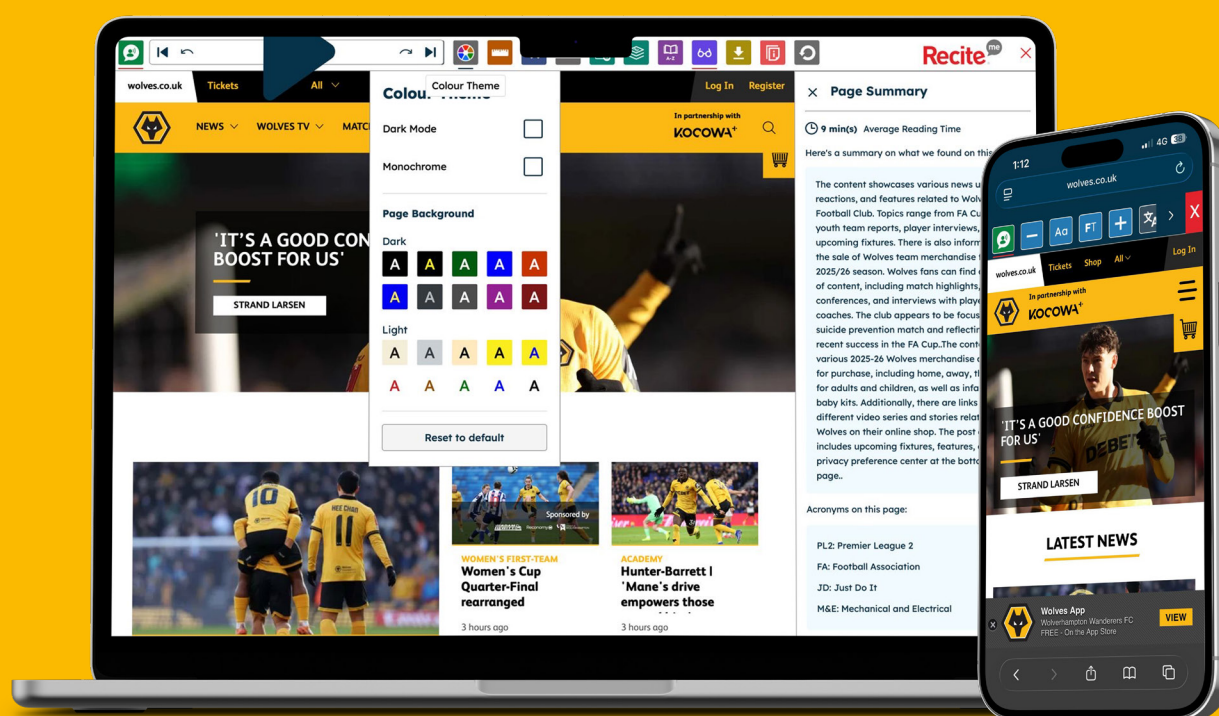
Recite me

wolves.co.uk Tickets All Log In Register

NEWS WOLVES TV MATC

In partnership with KOCOWA+

'IT'S A GOOD CON BOOST FOR US'

STRAND LARSEN

Colour Theme

Dark Mode

Monochrome

Page Background

Dark

A A A A A
A A A A A

Light

A A A A A
A A A A A

Reset to default

Sponsored by

WOMEN'S FIRST-TEAM
Women's Cup Quarter-Final rearranged
3 hours ago

ACADEMY
Hunter-Barrett | 'Mane's drive empowers those
3 hours ago

Page Summary

9 min(s) Average Reading Time

Here's a summary on what we found on this

The content showcases various news u reactions, and features related to Wolv Football Club. Topics range from FA Cu youth team reports, player interviews, upcoming fixtures. There is also inform the sale of Wolves team merchandise 2025/26 season. Wolves fans can find of content, including match highlights, conferences, and interviews with playe coaches. The club appears to be focus suicide prevention match and reflectin recent success in the FA Cup..The cont various 2025-26 Wolves merchandise for purchase, including home, away, t for adults and children, as well as infa baby kits. Additionally, there are links different video series and stories relat Wolves on their online shop. The post includes upcoming fixtures, features, privacy preference center at the bott page..

Acronyms on this page:

PL2: Premier League 2
FA: Football Association
JD: Just Do It
M&E: Mechanical and Electrical

1:12 4G 38
wolves.co.uk
Aa FT X
wolves.co.uk Tickets Shop All Log In
In partnership with KOCOWA+
'IT'S A GOOD CONFIDENCE BOOST FOR US'
STRAND LARSEN
LATEST NEWS
Wolves App
Wolverhampton Wanderers FC
FREE - On the App Store
VIEW